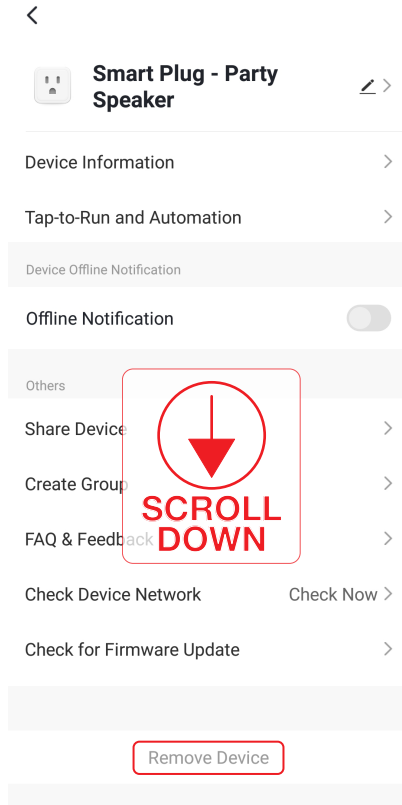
Smart Plug - Party Speaker

Device Information

Tap-to-Run and Automation

Device Offline Notification

Offline Notification

Others

Share Device

Create Group

FAQ & Feedback

SCROLL DOWN

Check Device Network

Check Now

Check for Firmware Update

Remove Device